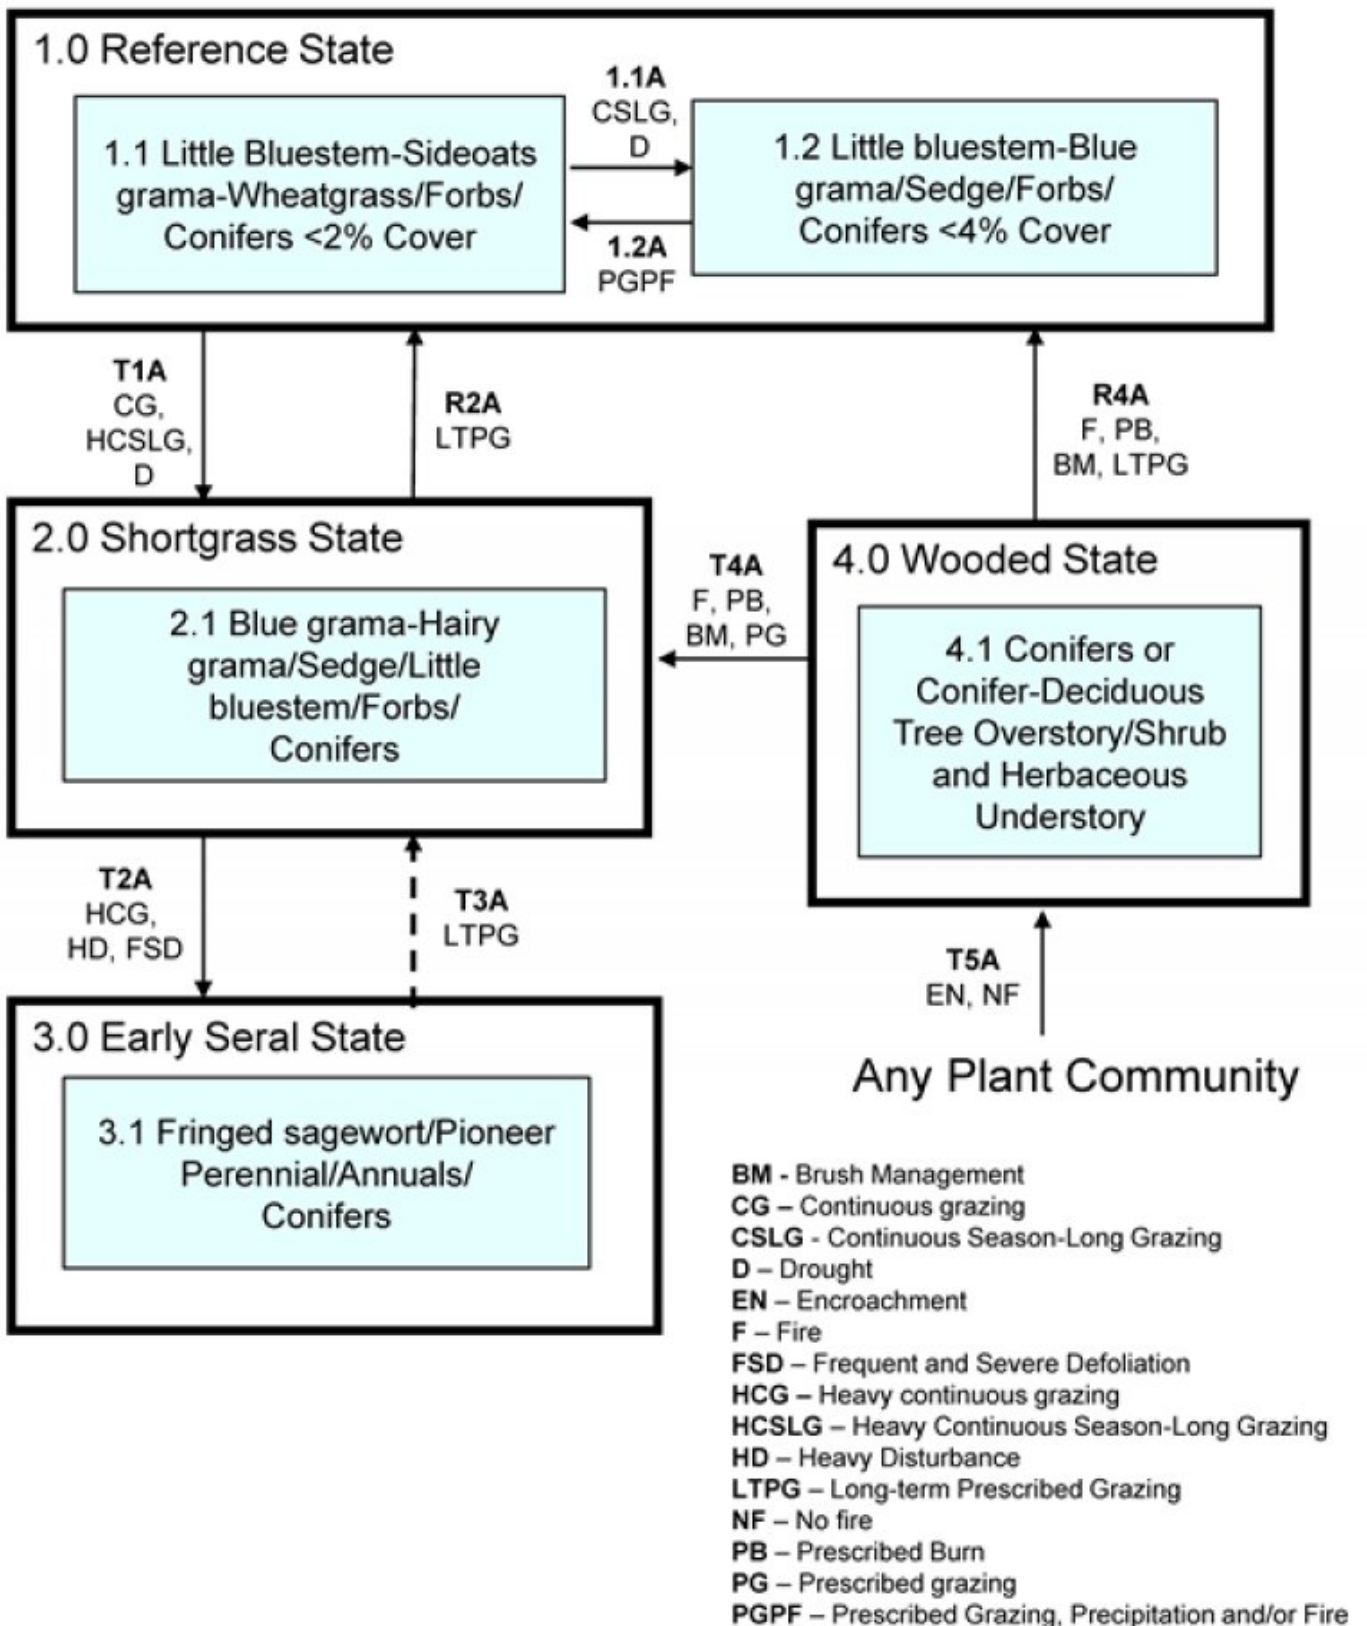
1.0 Reference State

1.1 Little Bluestem-Sideoats grama-Wheatgrass/Forbs/ Conifers <2% Cover

1.1A
CSLG, D

1.2A
PGPF

1.2 Little bluestem-Blue grama/Sedge/Forbs/ Conifers <4% Cover

T1A
CG, HCSLG, D

R2A
LTPG

R4A
F, PB, BM, LTPG

2.0 Shortgrass State

2.1 Blue grama-Hairy grama/Sedge/Little bluestem/Forbs/ Conifers

T4A
F, PB, BM, PG

4.0 Wooded State

4.1 Conifers or Conifer-Deciduous Tree Overstory/Shrub and Herbaceous Understory

T2A
HCG, HD, FSD

T3A
LTPG

T5A
EN, NF

3.0 Early Seral State

3.1 Fringed sagewort/Pioneer Perennial/Annuals/ Conifers

Any Plant Community

BM - Brush Management
CG – Continuous grazing
CSLG - Continuous Season-Long Grazing
D – Drought
EN – Encroachment
F – Fire
FSD – Frequent and Severe Defoliation
HCG – Heavy continuous grazing
HCSLG – Heavy Continuous Season-Long Grazing
HD – Heavy Disturbance
LTPG – Long-term Prescribed Grazing
NF – No fire
PB – Prescribed Burn
PG – Prescribed grazing
PGPF – Prescribed Grazing, Precipitation and/or Fire